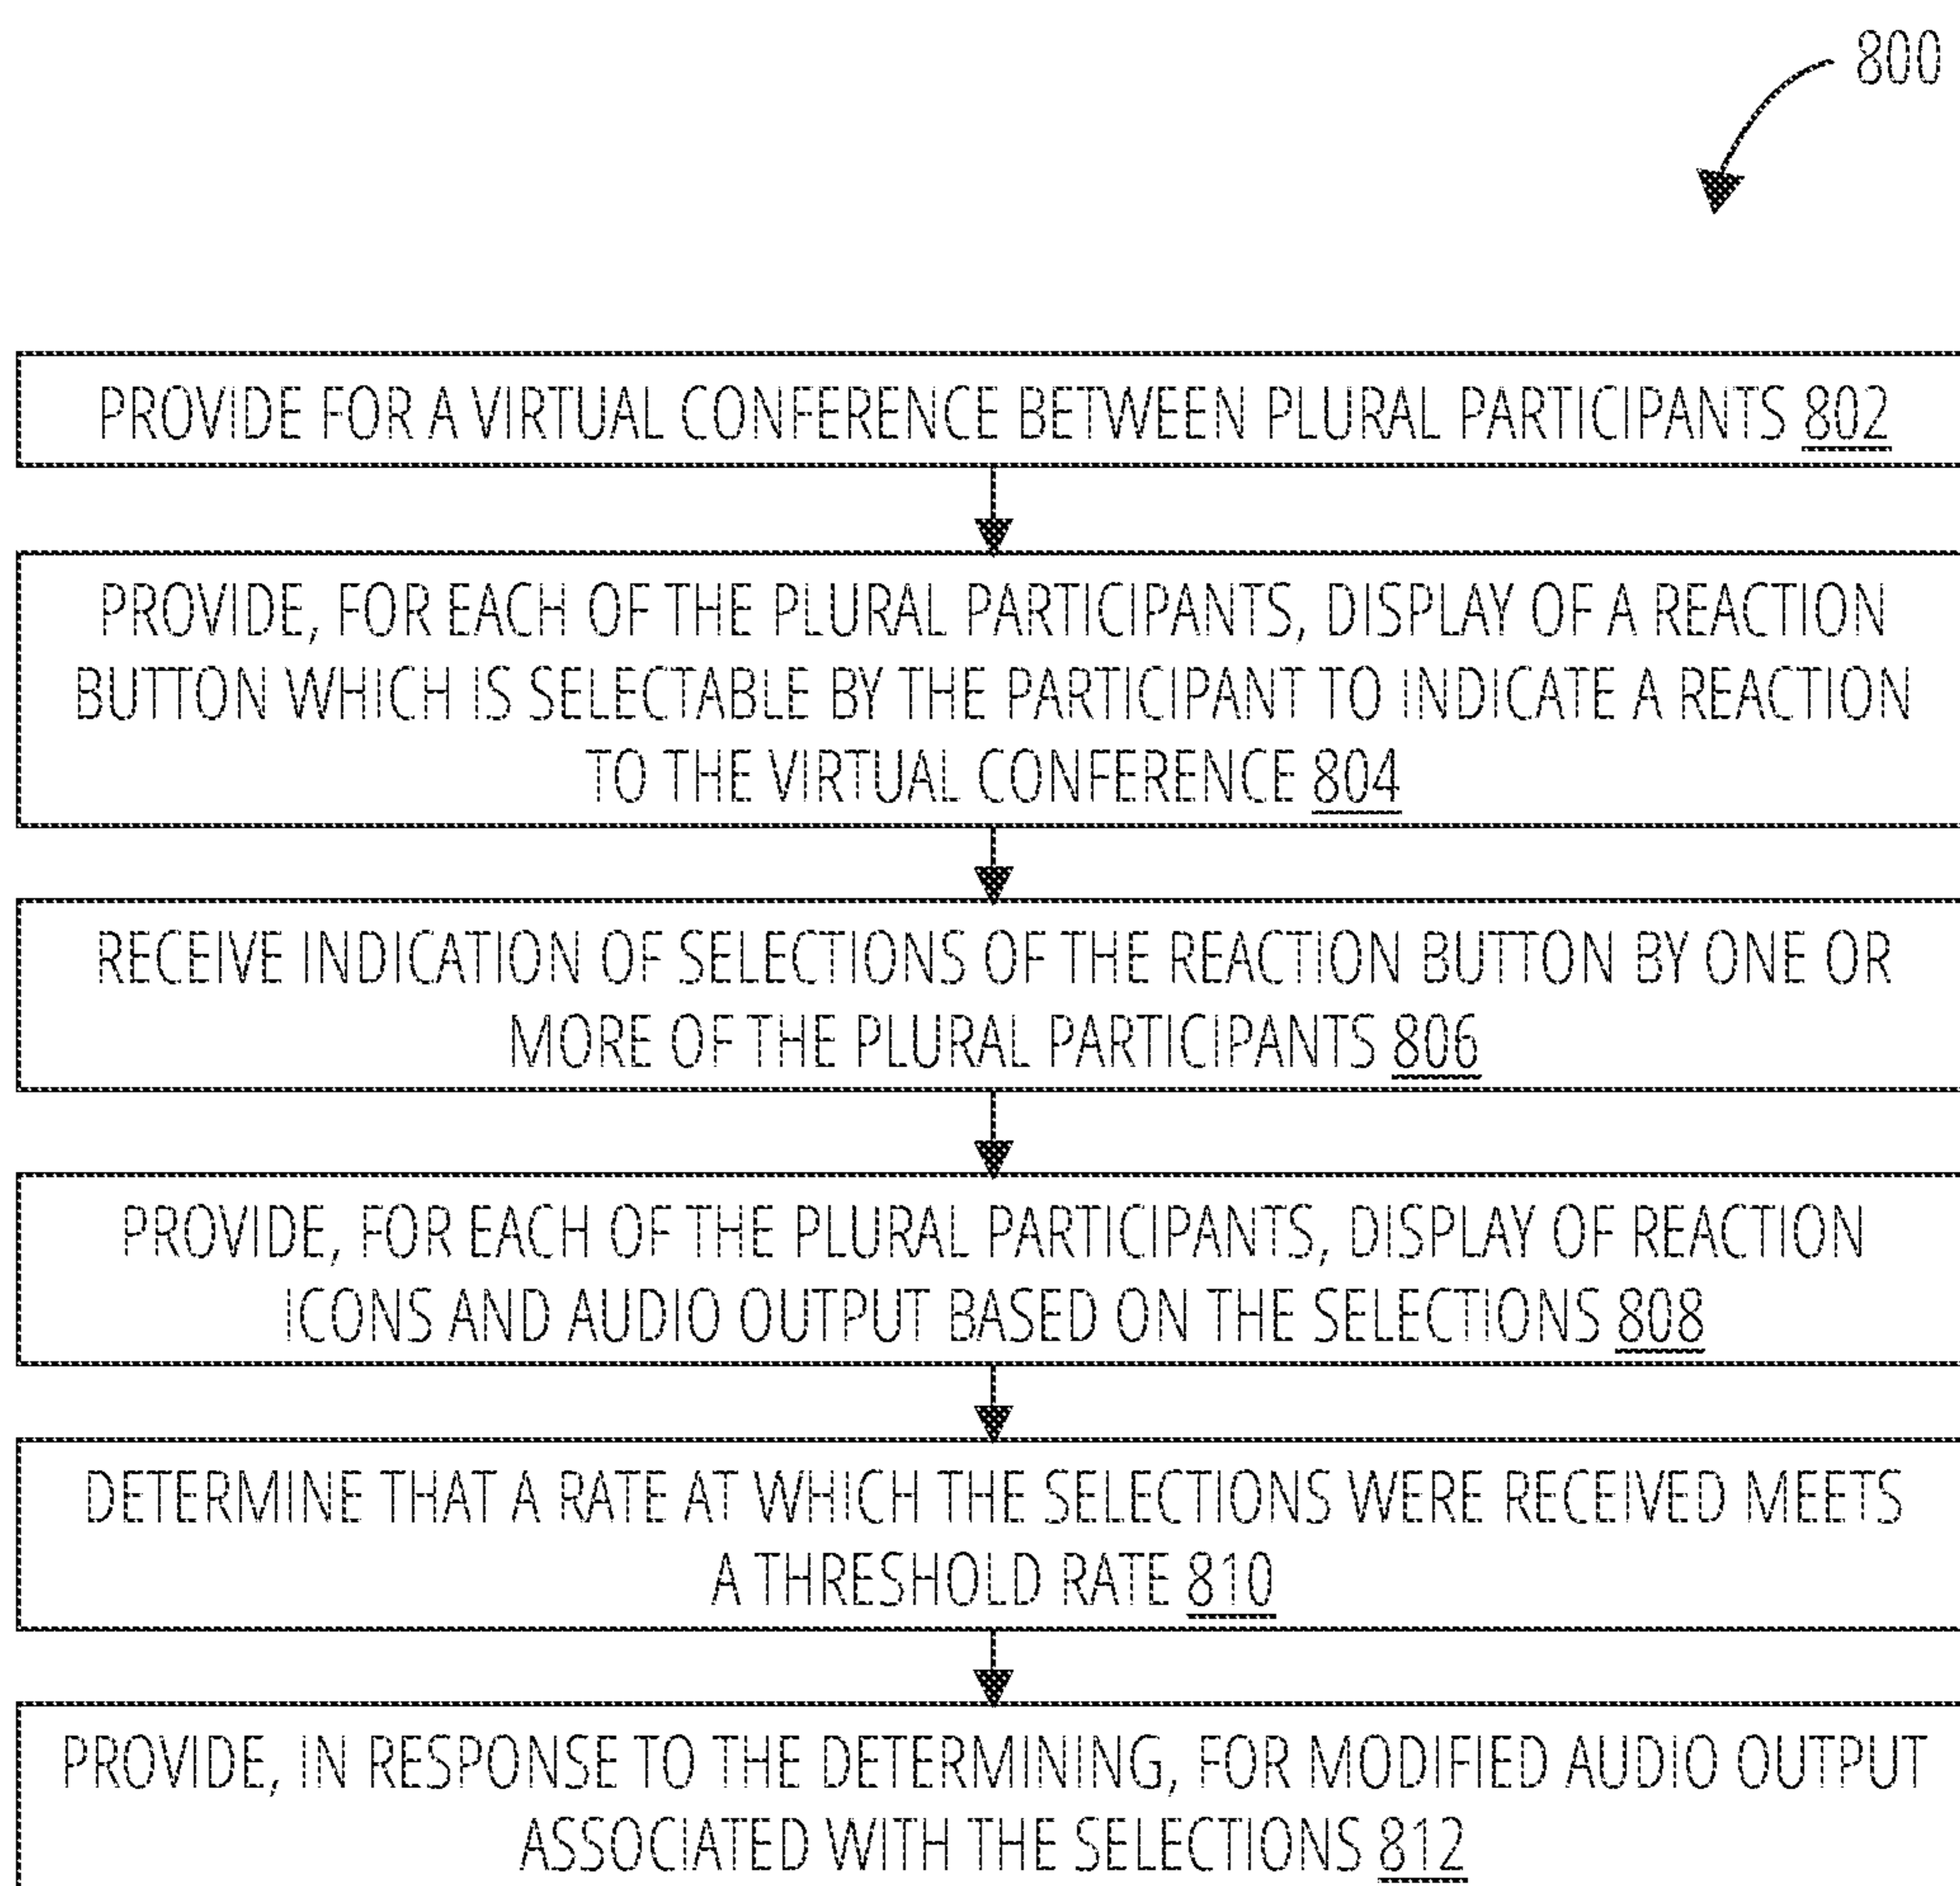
800

PROVIDE FOR A VIRTUAL CONFERENCE BETWEEN PLURAL PARTICIPANTS 802

PROVIDE, FOR EACH OF THE PLURAL PARTICIPANTS, DISPLAY OF A REACTION BUTTON WHICH IS SELECTABLE BY THE PARTICIPANT TO INDICATE A REACTION TO THE VIRTUAL CONFERENCE 804

RECEIVE INDICATION OF SELECTIONS OF THE REACTION BUTTON BY ONE OR MORE OF THE PLURAL PARTICIPANTS 806

PROVIDE, FOR EACH OF THE PLURAL PARTICIPANTS, DISPLAY OF REACTION ICONS AND AUDIO OUTPUT BASED ON THE SELECTIONS 808

DETERMINE THAT A RATE AT WHICH THE SELECTIONS WERE RECEIVED MEETS A THRESHOLD RATE 810

PROVIDE, IN RESPONSE TO THE DETERMINING, FOR MODIFIED AUDIO OUTPUT ASSOCIATED WITH THE SELECTIONS 812